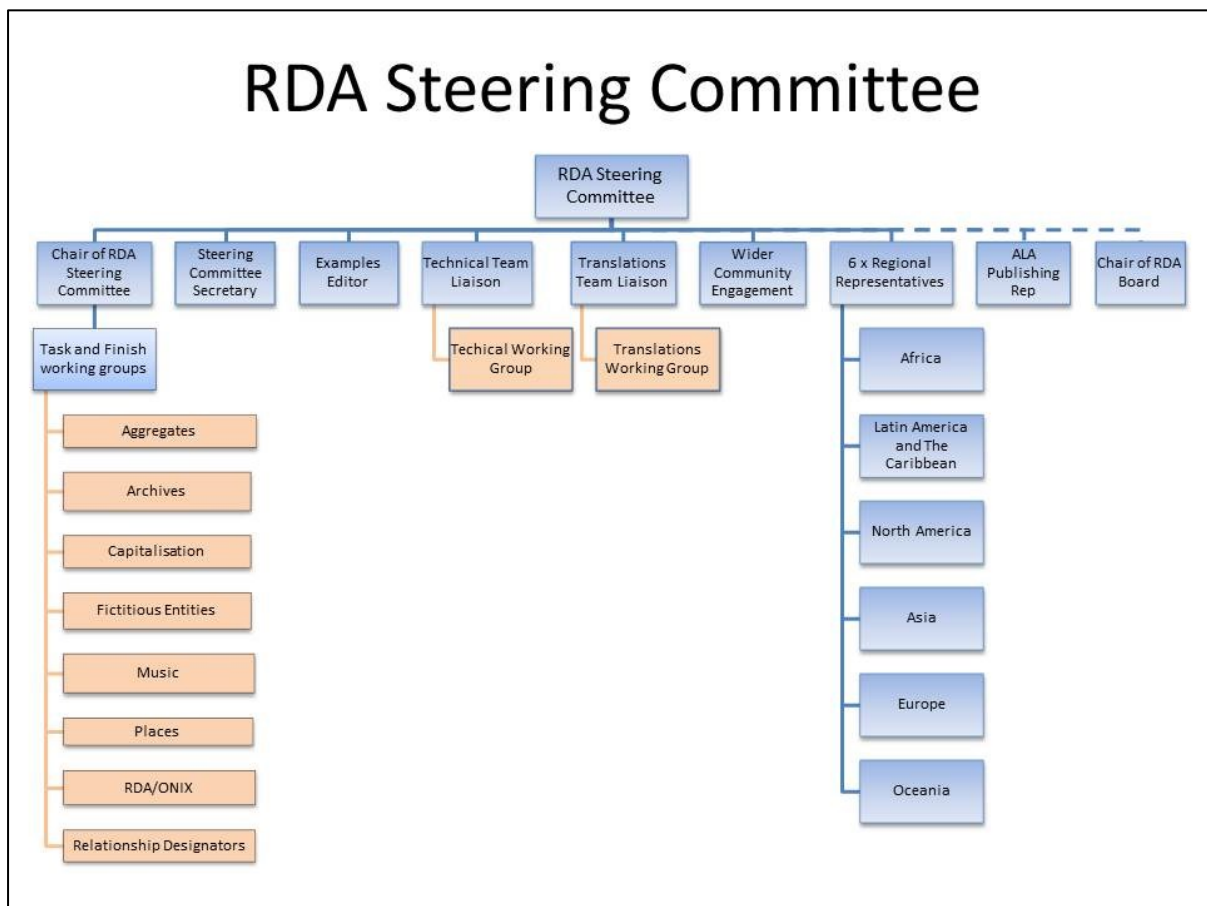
RDA Steering Committee

RDA Steering Committee

Chair of RDA Steering Committee

Steering Committee Secretary

Examples Editor

Technical Team Liaison

Translations Team Liaison

Wider Community Engagement

6 x Regional Representatives

ALA Publishing Rep

Chair of RDA Board

Task and Finish working groups

Aggregates

Archives

Capitalisation

Fictitious Entities

Music

Places

RDA/ONIX

Relationship Designators

Techical Working Group

Translations Working Group

Africa

Latin America and The Caribbean

North America

Asia

Europe

Oceania